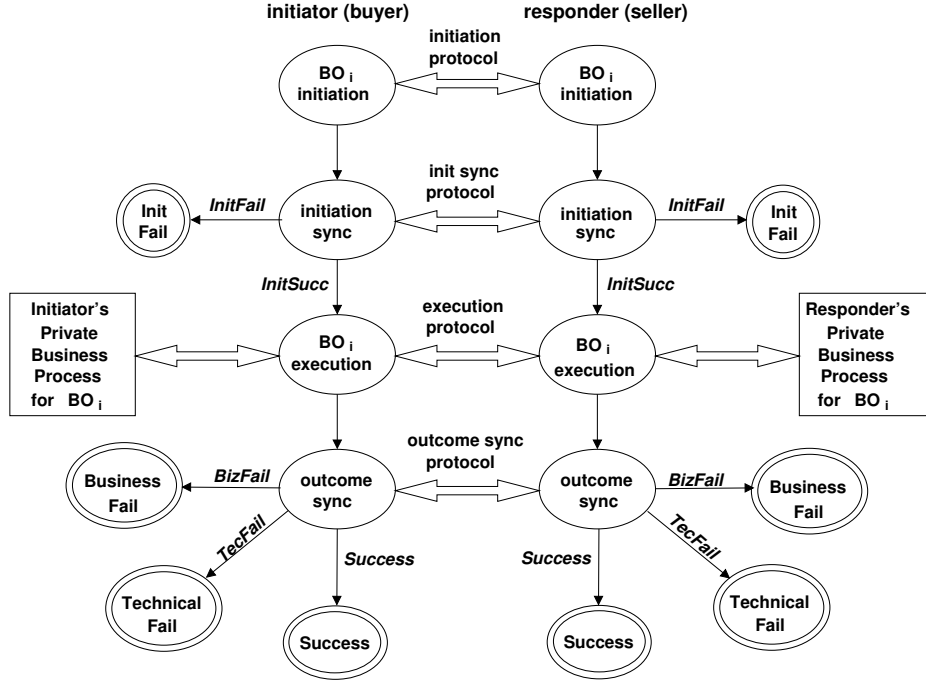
initiator (buyer)

responder (seller)

initiation protocol

$BO_i$ initiation

$BO_i$ initiation

init sync protocol

Init Fail

InitFail

initiation sync

initiation sync

InitFail

Init Fail

InitSucc

InitSucc

Initiator's Private Business Process for $BO_i$

execution protocol

$BO_i$ execution

$BO_i$ execution

Responder's Private Business Process for $BO_i$

outcome sync protocol

Business Fail

BizFail

outcome sync

outcome sync

BizFail

Business Fail

TecFail

Success

Success

TecFail

Technical Fail

Success

Success

Technical Fail